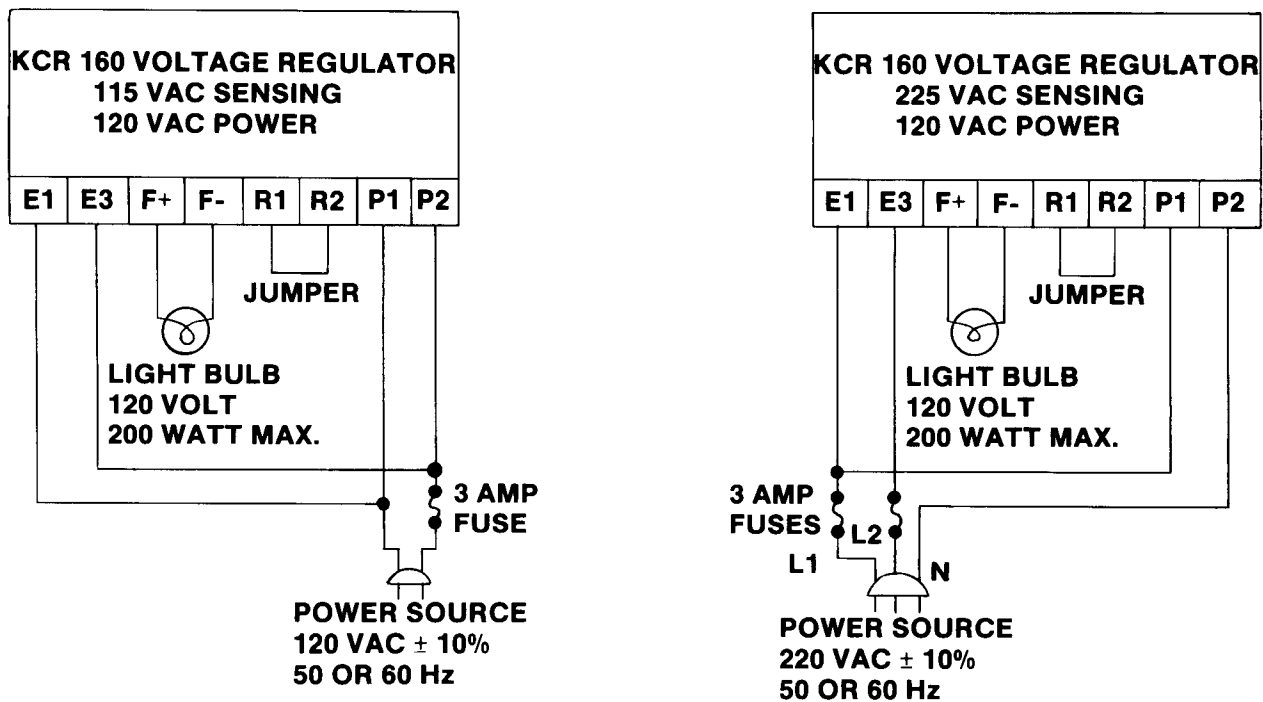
KCR 160 VOLTAGE REGULATOR
115 VAC SENSING
120 VAC POWER

E1 E3 F+ F- R1 R2 P1 P2

JUMPER

LIGHT BULB
120 VOLT
200 WATT MAX.

3 AMP
FUSE

POWER SOURCE
120 VAC $\pm$ 10%
50 OR 60 Hz

KCR 160 VOLTAGE REGULATOR
225 VAC SENSING
120 VAC POWER

E1 E3 F+ F- R1 R2 P1 P2

JUMPER

LIGHT BULB
120 VOLT
200 WATT MAX.

3 AMP
FUSES

L2

L1

N

POWER SOURCE
220 VAC $\pm$ 10%
50 OR 60 Hz